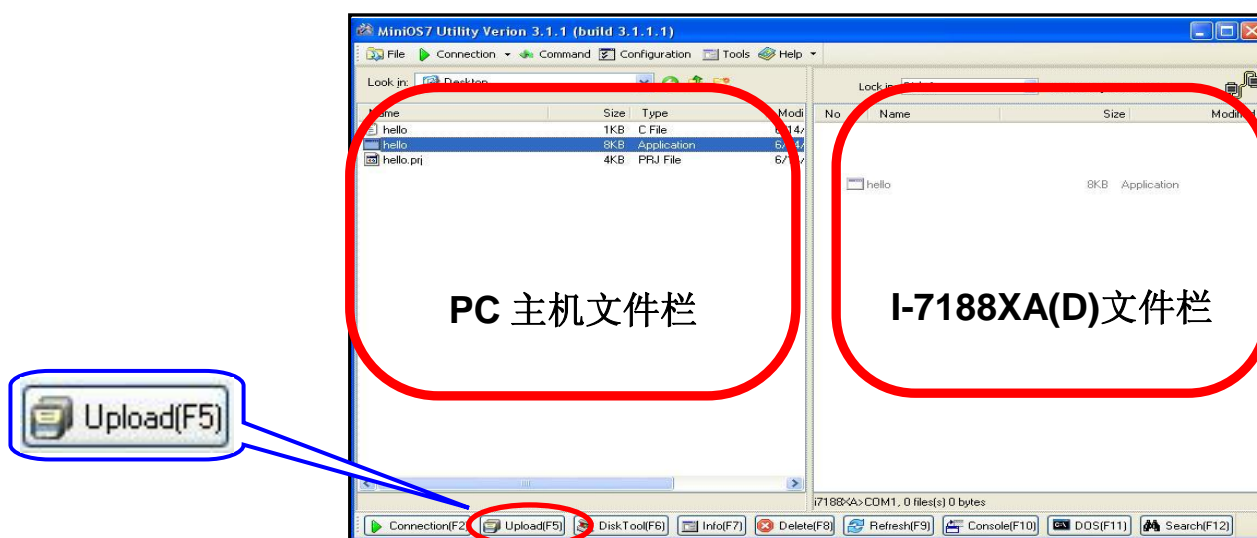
MiniOS7 Utility Verion 3.1.1 (build 3.1.1.1)

File Connection Command Configuration Tools Help

Look in: Desktop

Name | Size | Type | Modi
hello | 1KB | C File | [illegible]
hello | 8KB | Application | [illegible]
hello.prj | 4KB | PRJ File | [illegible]

PC 主机文件栏

Look in: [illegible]

No | Name | Size | Modi

hello 8KB Application

I-7188XA(D)文件栏

i7188XA>COM1, 0 file(s) 0 bytes

Upload(F5)

Connection(F2) Upload(F5) DiskTool(F6) Info(F7) Delete(F8) Refresh(F9) Console(F10) DOS(F11) Search(F12)